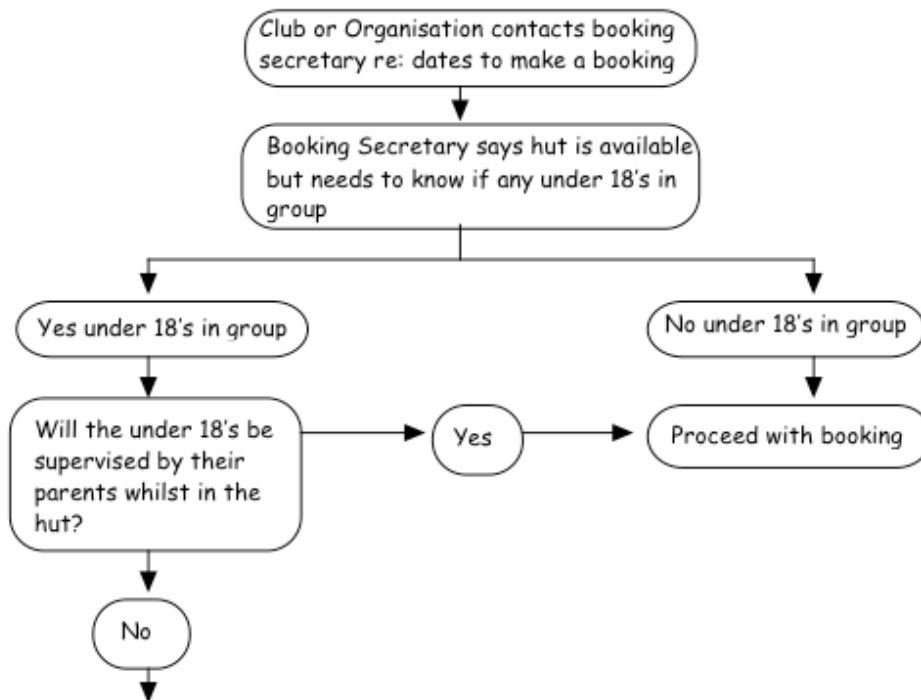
Club or Organisation contacts booking secretary re: dates to make a booking

Booking Secretary says hut is available but needs to know if any under 18's in group

Yes under 18's in group

No under 18's in group

Will the under 18's be supervised by their parents whilst in the hut?

Yes

Proceed with booking

No